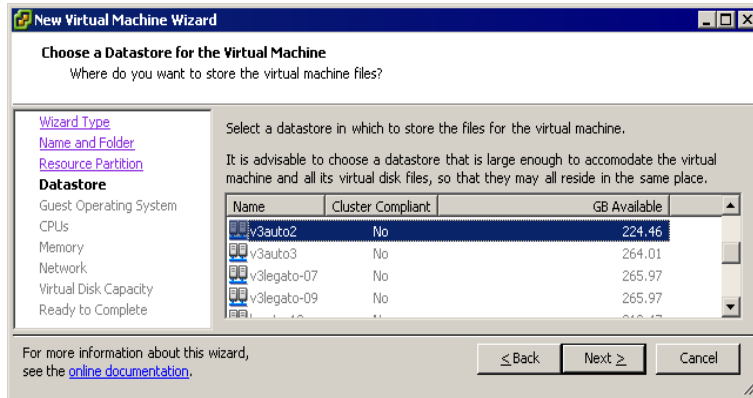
New Virtual Machine Wizard

Choose a Datastore for the Virtual Machine
Where do you want to store the virtual machine files?

Wizard Type
Name and Folder
Resource Partition
Datastore
Guest Operating System
CPUs
Memory
Network
Virtual Disk Capacity
Ready to Complete

Select a datastore in which to store the files for the virtual machine.

It is advisable to choose a datastore that is large enough to accomodate the virtual machine and all its virtual disk files, so that they may all reside in the same place.

| Name | Cluster Compliant | GB Available |
|---|---|---|
| v3auto2 | No | 224.46 |
| v3auto3 | No | 264.01 |
| v3legato-07 | No | 265.97 |
| v3legato-09 | No | 265.97 |
| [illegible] | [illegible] | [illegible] |

For more information about this wizard, see the online documentation.

< Back | Next > | Cancel